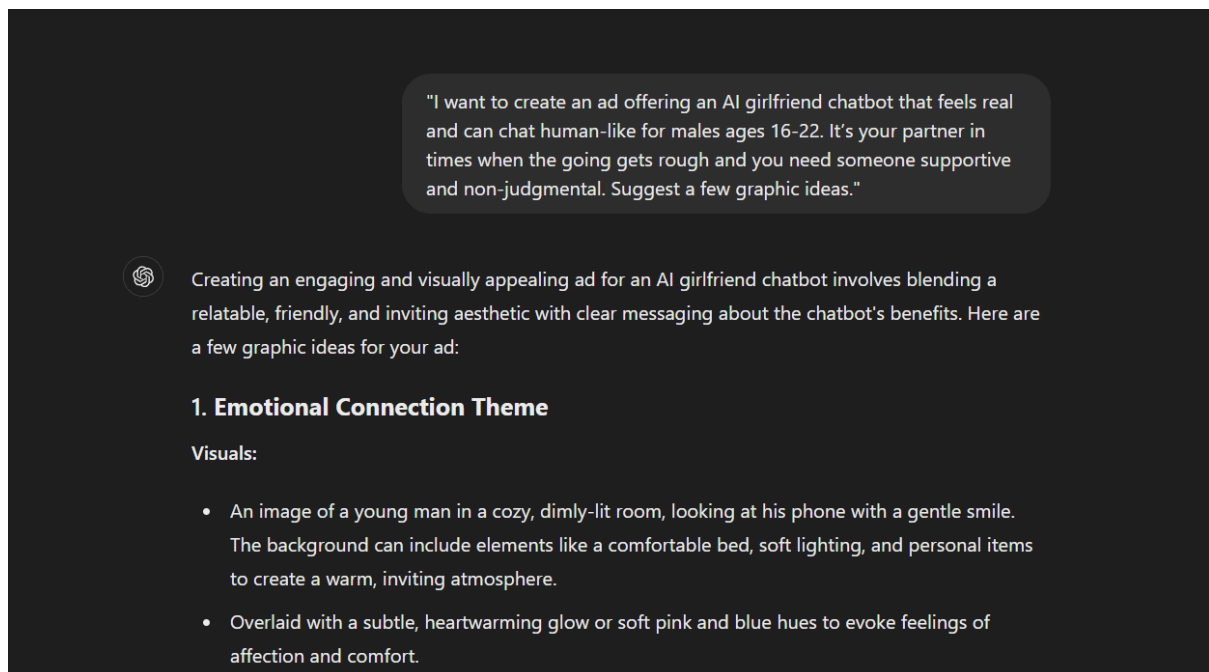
"I want to create an ad offering an AI girlfriend chatbot that feels real and can chat human-like for males ages 16-22. It's your partner in times when the going gets rough and you need someone supportive and non-judgmental. Suggest a few graphic ideas."

Creating an engaging and visually appealing ad for an AI girlfriend chatbot involves blending a relatable, friendly, and inviting aesthetic with clear messaging about the chatbot's benefits. Here are a few graphic ideas for your ad:

1. Emotional Connection Theme

Visuals:

- An image of a young man in a cozy, dimly-lit room, looking at his phone with a gentle smile. The background can include elements like a comfortable bed, soft lighting, and personal items to create a warm, inviting atmosphere.
- Overlaid with a subtle, heartwarming glow or soft pink and blue hues to evoke feelings of affection and comfort.